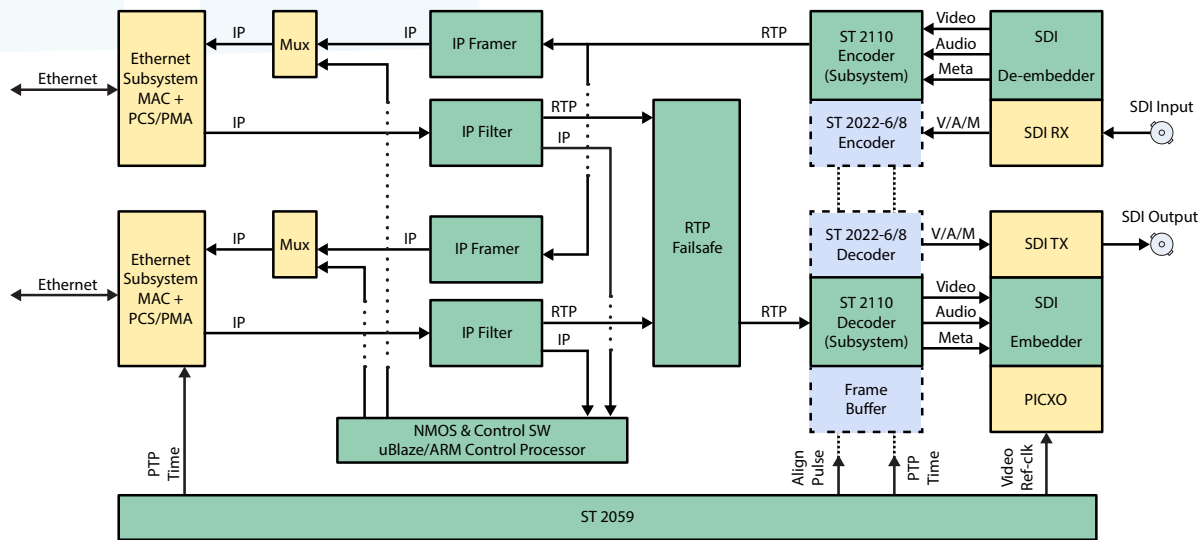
Ethernet

Ethernet Subsystem MAC + PCS/PMA

IP

Mux

IP

IP Framer

RTP

ST 2110 Encoder (Subsystem)

Video

Audio

Meta

SDI De-embedder

IP

IP Filter

RTP

IP

RTP Failsafe

ST 2022-6/8 Encoder

V/A/M

SDI RX

SDI Input

Ethernet

Ethernet Subsystem MAC + PCS/PMA

IP

Mux

IP

IP Framer

ST 2022-6/8 Decoder

V/A/M

SDI TX

SDI Output

IP

IP Filter

RTP

IP

RTP

ST 2110 Decoder (Subsystem)

Video

Audio

Meta

SDI Embedder

Frame Buffer

PICXO

NMOS & Control SW uBlaze/ARM Control Processor

PTP Time

Align Pulse

PTP Time

Video Ref-clk

ST 2059